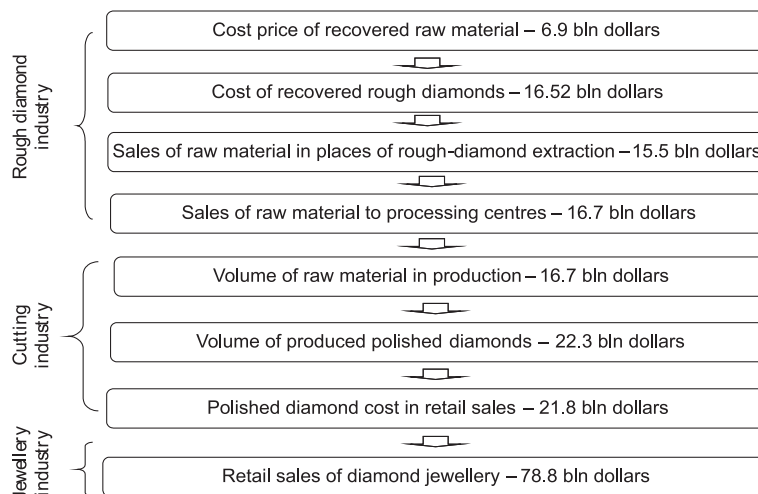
Rough diamond industry

Cost price of recovered raw material – 6.9 bln dollars

Cost of recovered rough diamonds – 16.52 bln dollars

Sales of raw material in places of rough-diamond extraction – 15.5 bln dollars

Sales of raw material to processing centres – 16.7 bln dollars

Cutting industry

Volume of raw material in production – 16.7 bln dollars

Volume of produced polished diamonds – 22.3 bln dollars

Polished diamond cost in retail sales – 21.8 bln dollars

Jewellery industry

Retail sales of diamond jewellery – 78.8 bln dollars